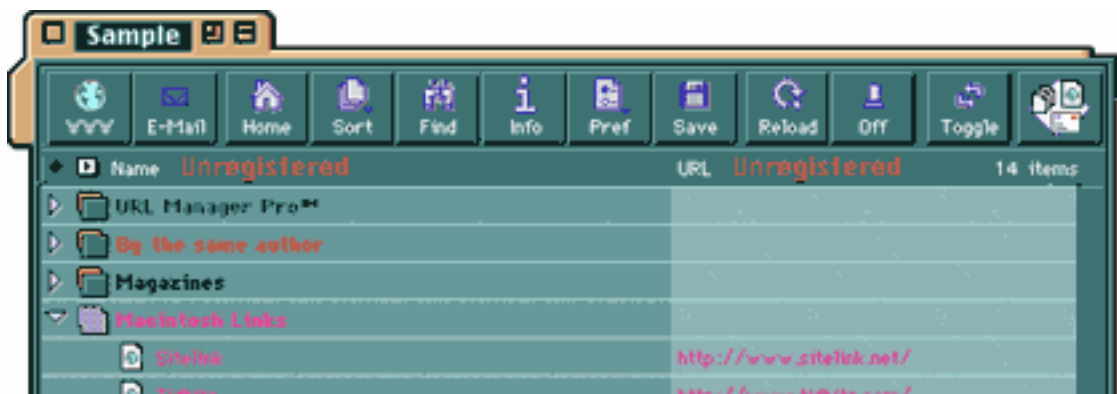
Sample

WWW
E-Mail
Home
Sort
Find
Info
Pref
Save
Reload
Off
Toggle

Name Unregistered
URL Unregistered
14 items

URL Manager Pro™
By the same author
Magazines
Macintosh Links
Sitelink
http://www.sitelink.net/
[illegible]
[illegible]